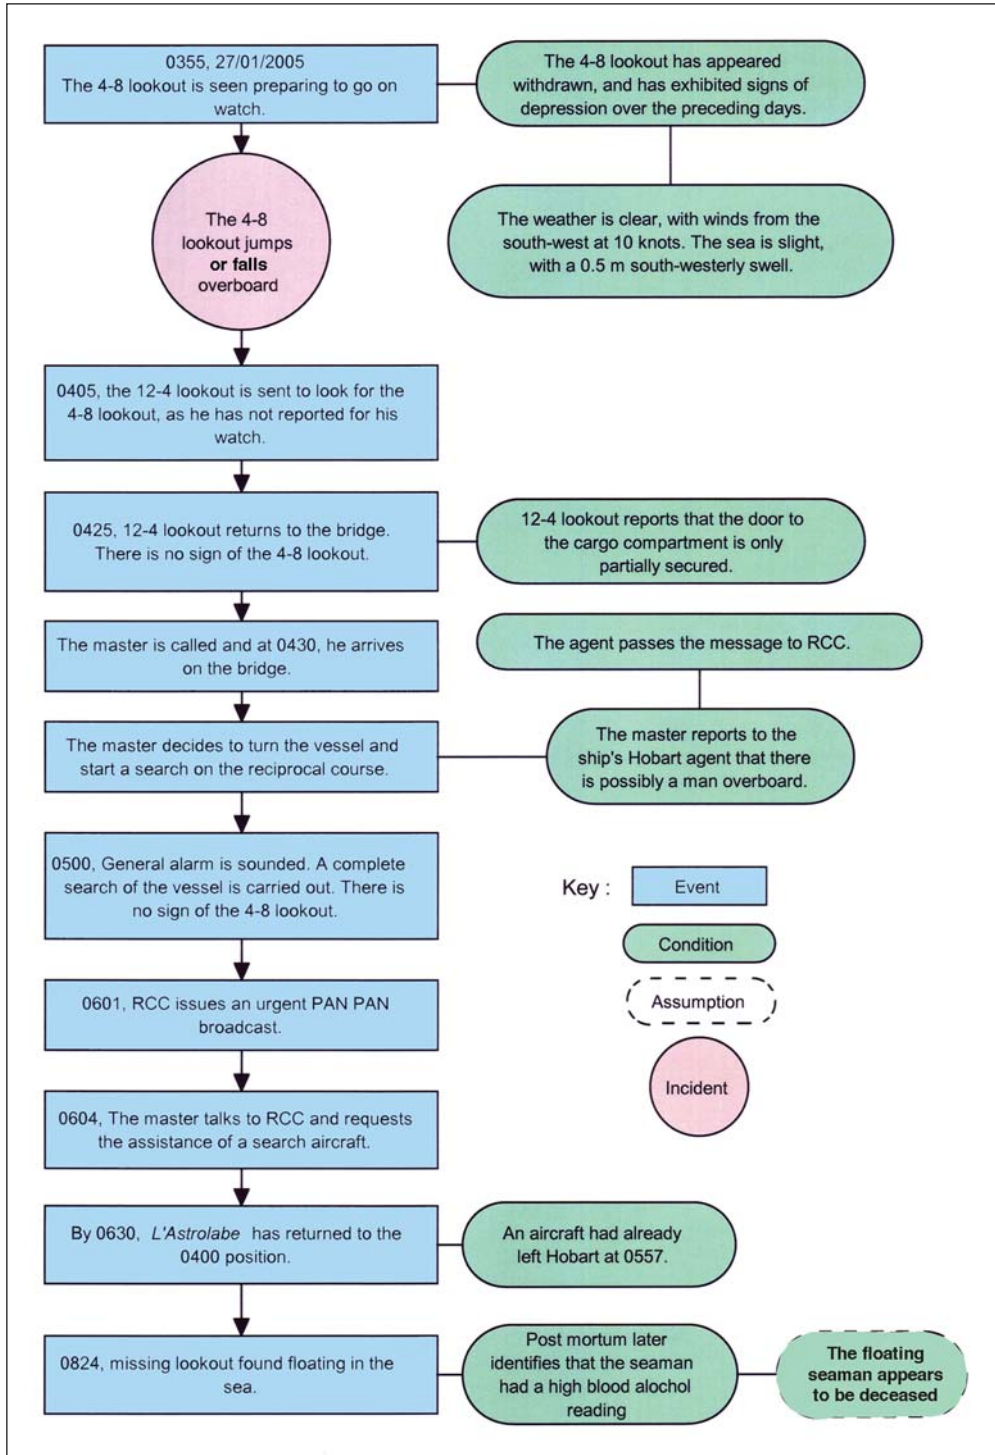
0355, 27/01/2005
The 4-8 lookout is seen preparing to go on watch.

The 4-8 lookout has appeared withdrawn, and has exhibited signs of depression over the preceding days.

The 4-8 lookout jumps **or falls** overboard

The weather is clear, with winds from the south-west at 10 knots. The sea is slight, with a 0.5 m south-westerly swell.

0405, the 12-4 lookout is sent to look for the 4-8 lookout, as he has not reported for his watch.

0425, 12-4 lookout returns to the bridge. There is no sign of the 4-8 lookout.

12-4 lookout reports that the door to the cargo compartment is only partially secured.

The master is called and at 0430, he arrives on the bridge.

The agent passes the message to RCC.

The master decides to turn the vessel and start a search on the reciprocal course.

The master reports to the ship's Hobart agent that there is possibly a man overboard.

0500, General alarm is sounded. A complete search of the vessel is carried out. There is no sign of the 4-8 lookout.

Key : Event

Condition

Assumption

Incident

0601, RCC issues an urgent PAN PAN broadcast.

0604, The master talks to RCC and requests the assistance of a search aircraft.

By 0630, *L'Astrolabe* has returned to the 0400 position.

An aircraft had already left Hobart at 0557.

0824, missing lookout found floating in the sea.

Post mortum later identifies that the seaman had a high blood alochol reading

The floating seaman appears to be deceased